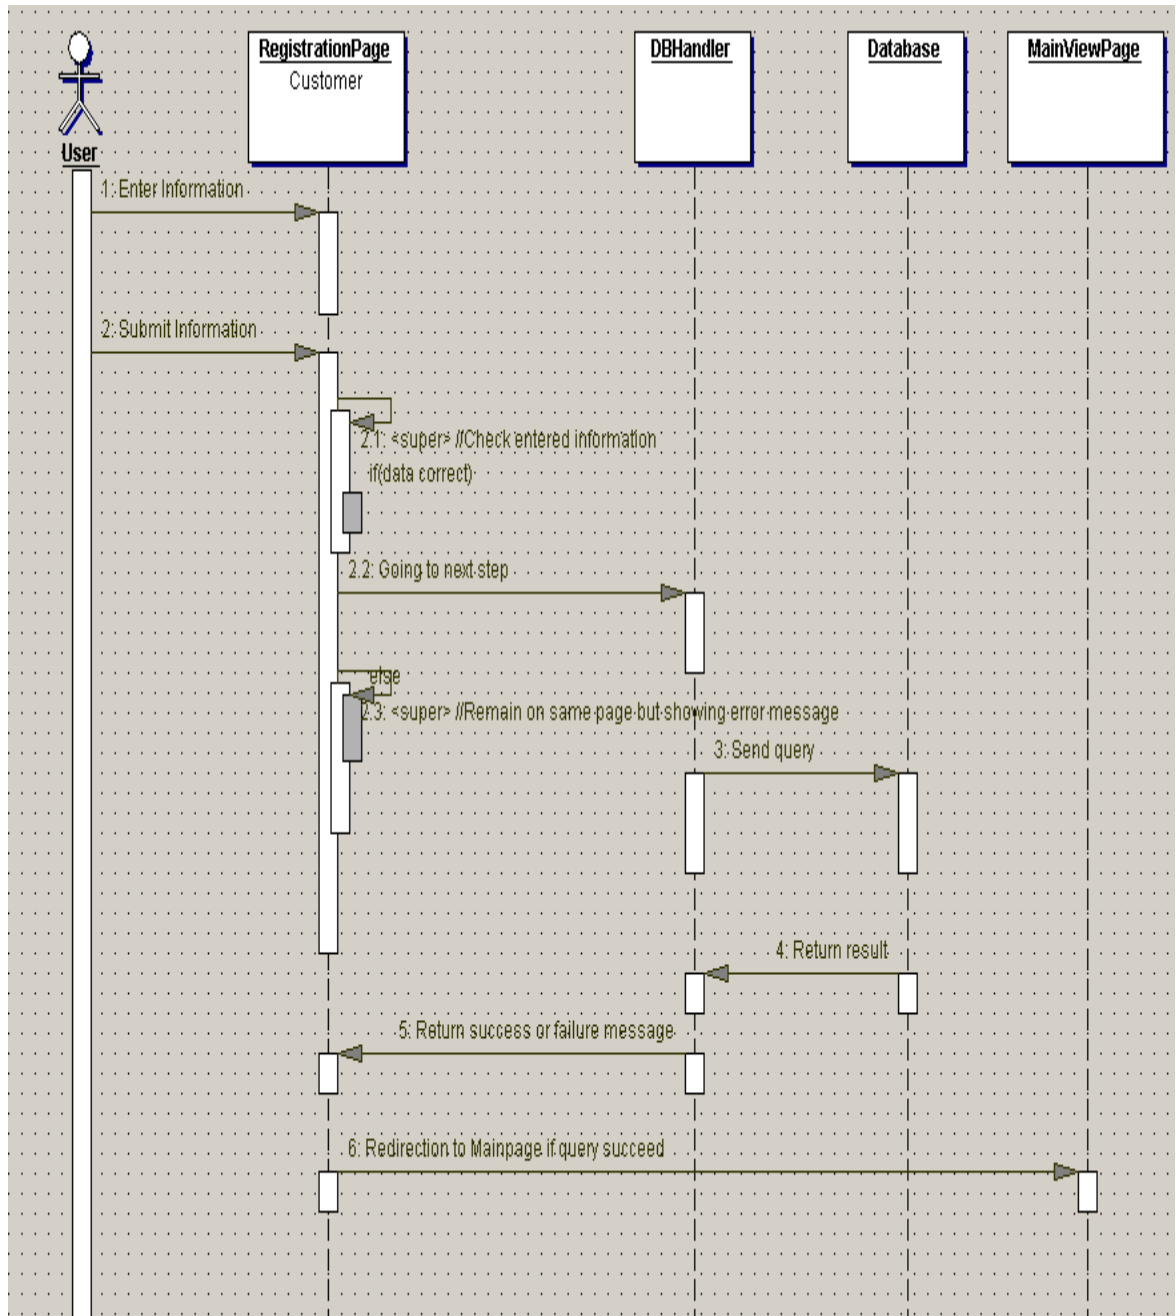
User

RegistrationPage
Customer

DBHandler

Database

MainViewPage

1: Enter Information

2: Submit Information

2.1: <super> //Check entered information
if(data correct)

2.2: Going to next step

else

2.3: <super> //Remain on same page but showing error message

3: Send query

4: Return result

5: Return success or failure message

6: Redirection to Mainpage if query succeed